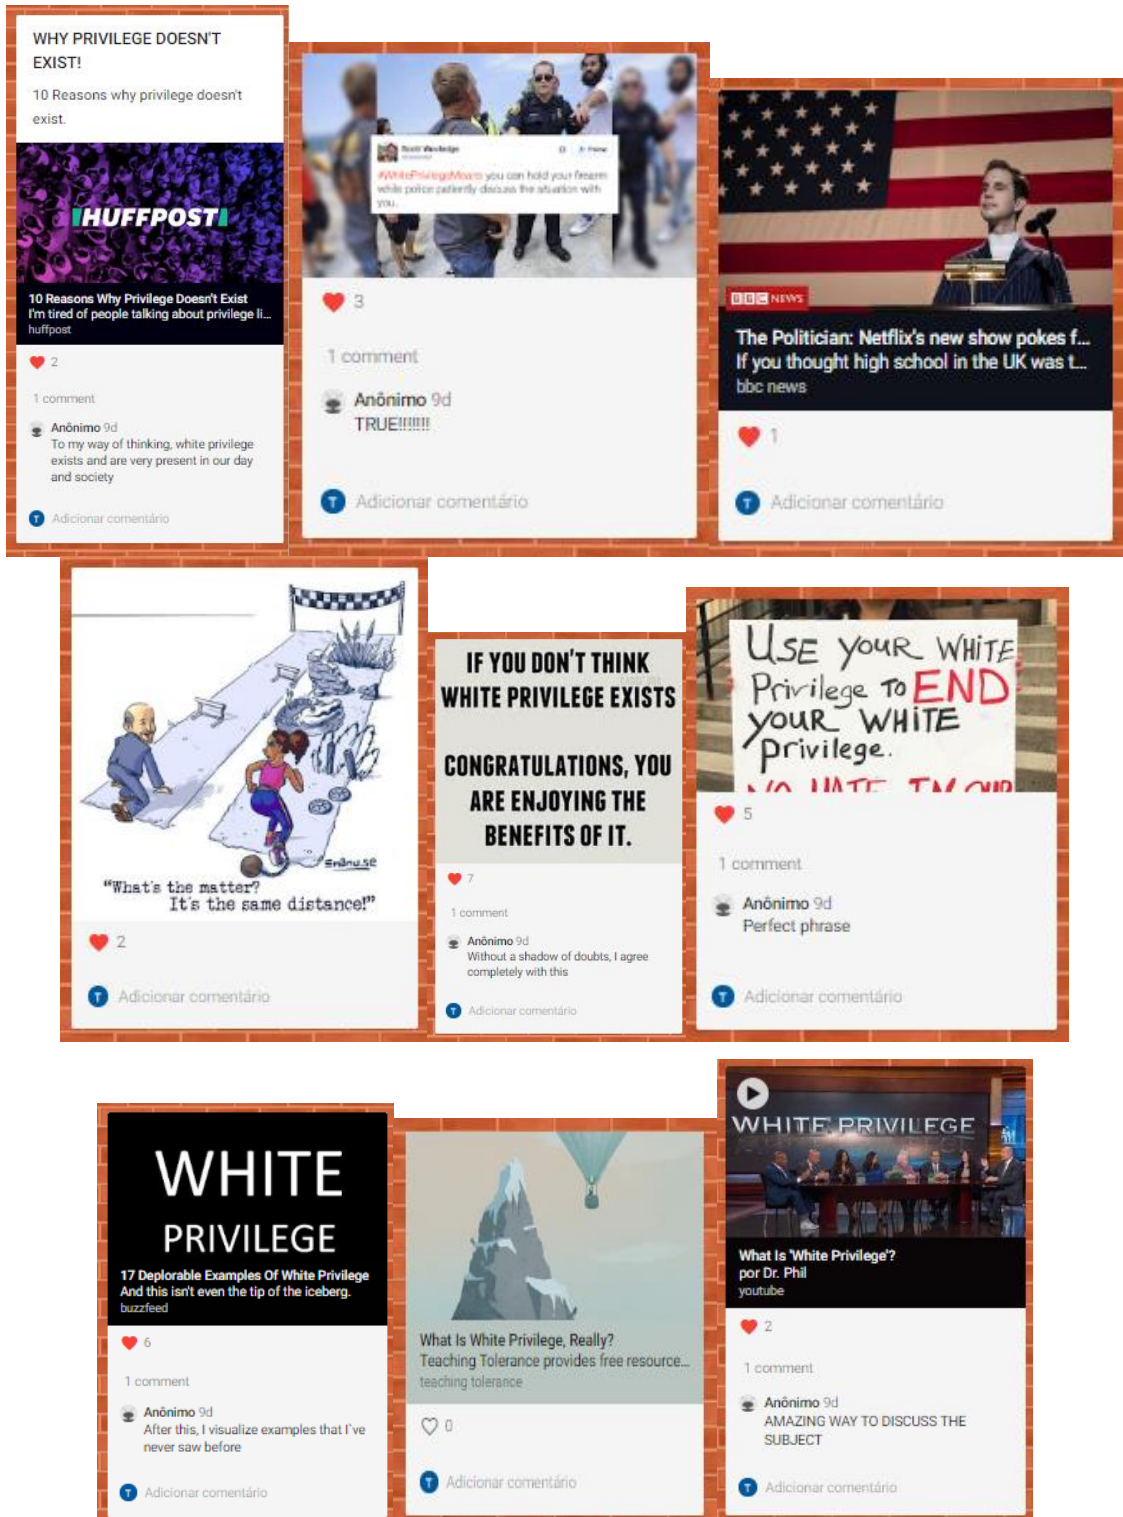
WHY PRIVILEGE DOESN'T EXIST!

10 Reasons why privilege doesn't exist.

HUFFPOST

10 Reasons Why Privilege Doesn't Exist
I'm tired of people talking about privilege li...
huffpost

2

1 comment

Anônimo 9d
To my way of thinking, white privilege exists and are very present in our day and society

Adicionar comentário

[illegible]
#WhitePrivilegeMeans you can hold your firearm while police patiently discuss the situation with you.

3

1 comment

Anônimo 9d
TRUE!!!!!!!

Adicionar comentário

BBC NEWS

The Politician: Netflix's new show pokes f...
If you thought high school in the UK was t...
bbc news

1

Adicionar comentário

SrRouse

"What's the matter?
It's the same distance!"

2

Adicionar comentário

IF YOU DON'T THINK WHITE PRIVILEGE EXISTS

CONGRATULATIONS, YOU ARE ENJOYING THE BENEFITS OF IT.

7

1 comment

Anônimo 9d
Without a shadow of doubts, I agree completely with this

Adicionar comentário

Use your WHITE Privilege To END your WHITE privilege.
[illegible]

5

1 comment

Anônimo 9d
Perfect phrase

Adicionar comentário

WHITE
PRIVILEGE

17 Deplorable Examples Of White Privilege
And this isn't even the tip of the iceberg.
buzzfeed

6

1 comment

Anônimo 9d
After this, I visualize examples that I've never saw before

Adicionar comentário

What Is White Privilege, Really?
Teaching Tolerance provides free resource...
teaching tolerance

0

Adicionar comentário

WHITE PRIVILEGE

What Is 'White Privilege'?
por Dr. Phil
youtube

2

1 comment

Anônimo 9d
AMAZING WAY TO DISCUSS THE SUBJECT

Adicionar comentário